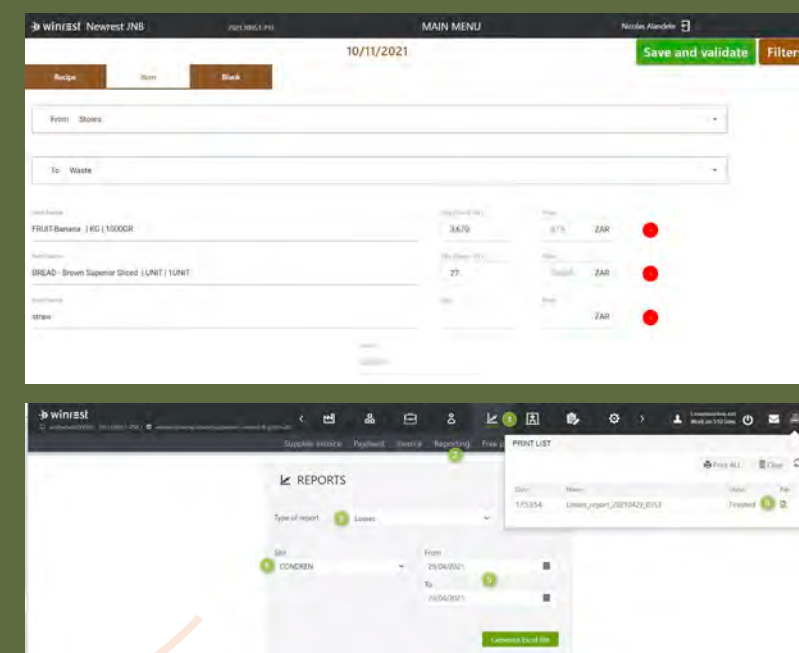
winrest Newrest JNB
MAIN MENU
Nicolas Alandete
10/11/2021
Save and validate
Filter
Recipe
Item
Blank
From Stores
To Waste
FRUIT-Banana | KG | 1000GR
3.670
ZAR
BREAD - Brown Superior Sliced | UNIT | 1UNIT
27
ZAR
straw
ZAR

winrest
Supplier invoice
Payment
Invoice
Reporting
2
1
PRINT LIST
Print ALL
Clear
175354
Losses_report_20210429_0713
Finished
5
REPORTS
Type of report
3
Losses
Site
4
CONDREN
From
29/04/2021
5
To
29/04/2021
Generate Excel file